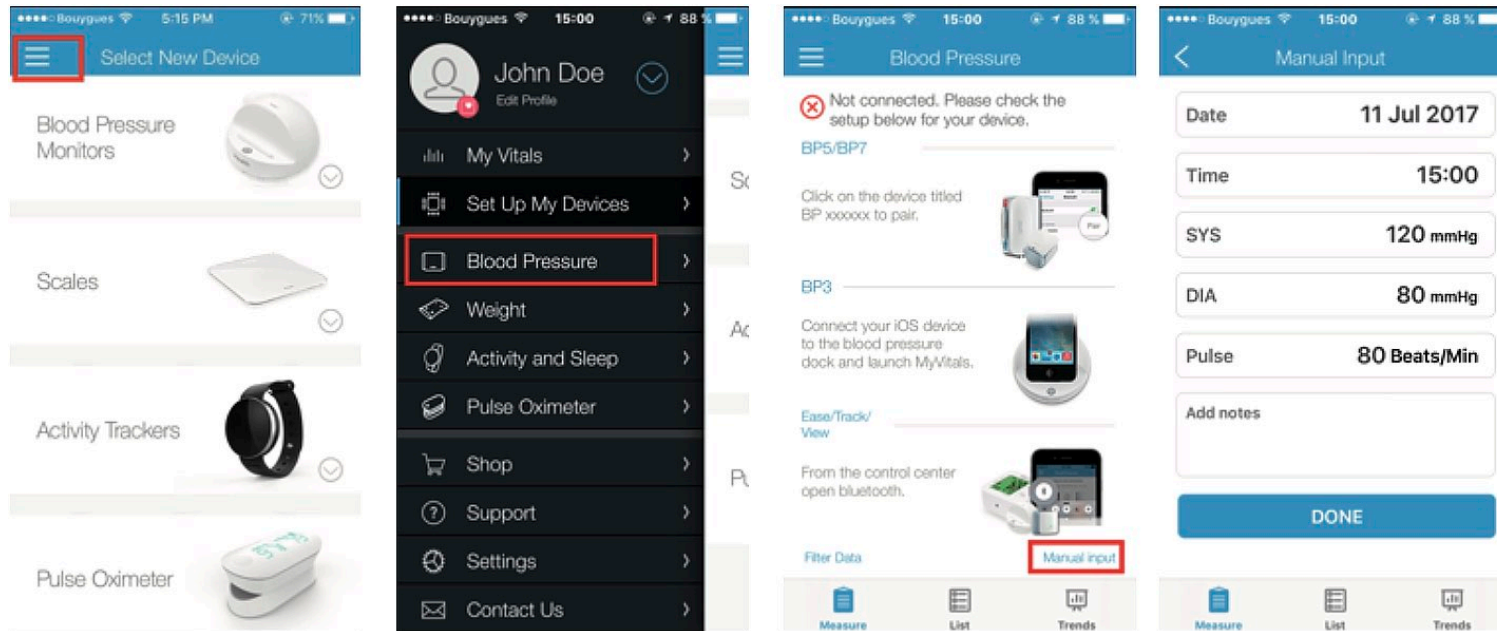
●●●●○ Bouygues 5:15 PM 71%
Select New Device
Blood Pressure Monitors
Scales
Activity Trackers
Pulse Oximeter

●●●●○ Bouygues 15:00 88 %
John Doe
Edit Profile
My Vitals
Set Up My Devices
Blood Pressure
Weight
Activity and Sleep
Pulse Oximeter
Shop
Support
Settings
Contact Us
Sc
Ac
Pu

●●●●○ Bouygues 15:00 88 %
Blood Pressure
Not connected. Please check the setup below for your device.
BP5/BP7
Click on the device titled BP xxxxxx to pair.
Pair
BP3
Connect your iOS device to the blood pressure dock and launch MyVitals.
Ease/Track/View
From the control center open bluetooth.
Filter Data
Manual input
Measure
List
Trends

●●●●○ Bouygues 15:00 88 %
Manual Input
Date 11 Jul 2017
Time 15:00
SYS 120 mmHg
DIA 80 mmHg
Pulse 80 Beats/Min
Add notes
DONE
Measure
List
Trends